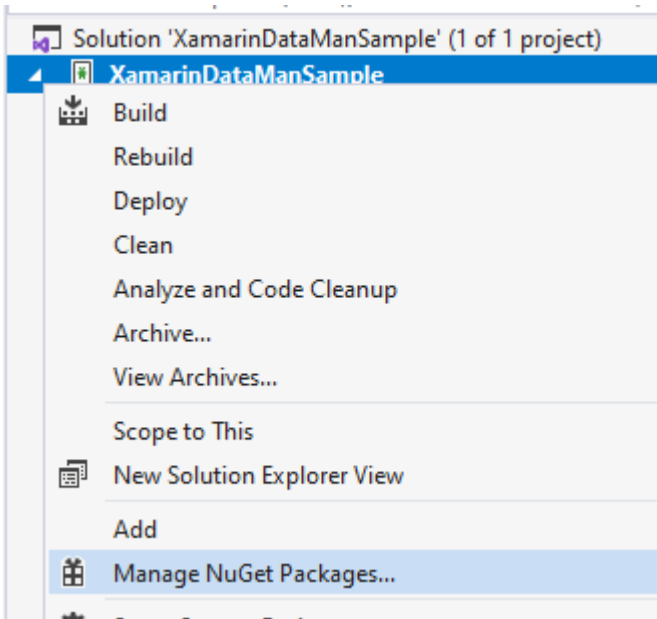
Solution 'XamarinDataManSample' (1 of 1 project)
XamarinDataManSample
Build
Rebuild
Deploy
Clean
Analyze and Code Cleanup
Archive...
View Archives...
Scope to This
New Solution Explorer View
Add
Manage NuGet Packages...
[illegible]